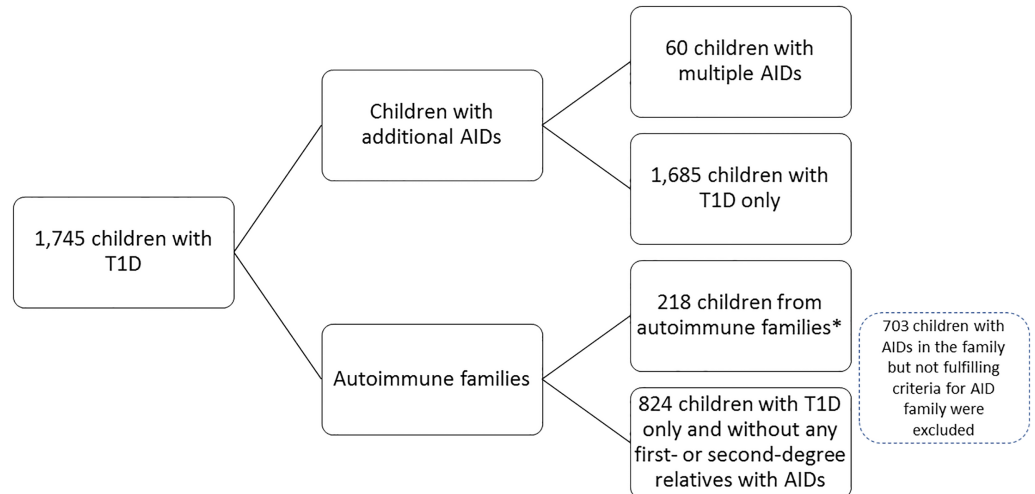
1,745 children with T1D

Children with additional AIDs

60 children with multiple AIDs

1,685 children with T1D only

Autoimmune families

218 children from autoimmune families*

703 children with AIDs in the family but not fulfilling criteria for AID family were excluded

824 children with T1D only and without any first- or second-degree relatives with AIDs